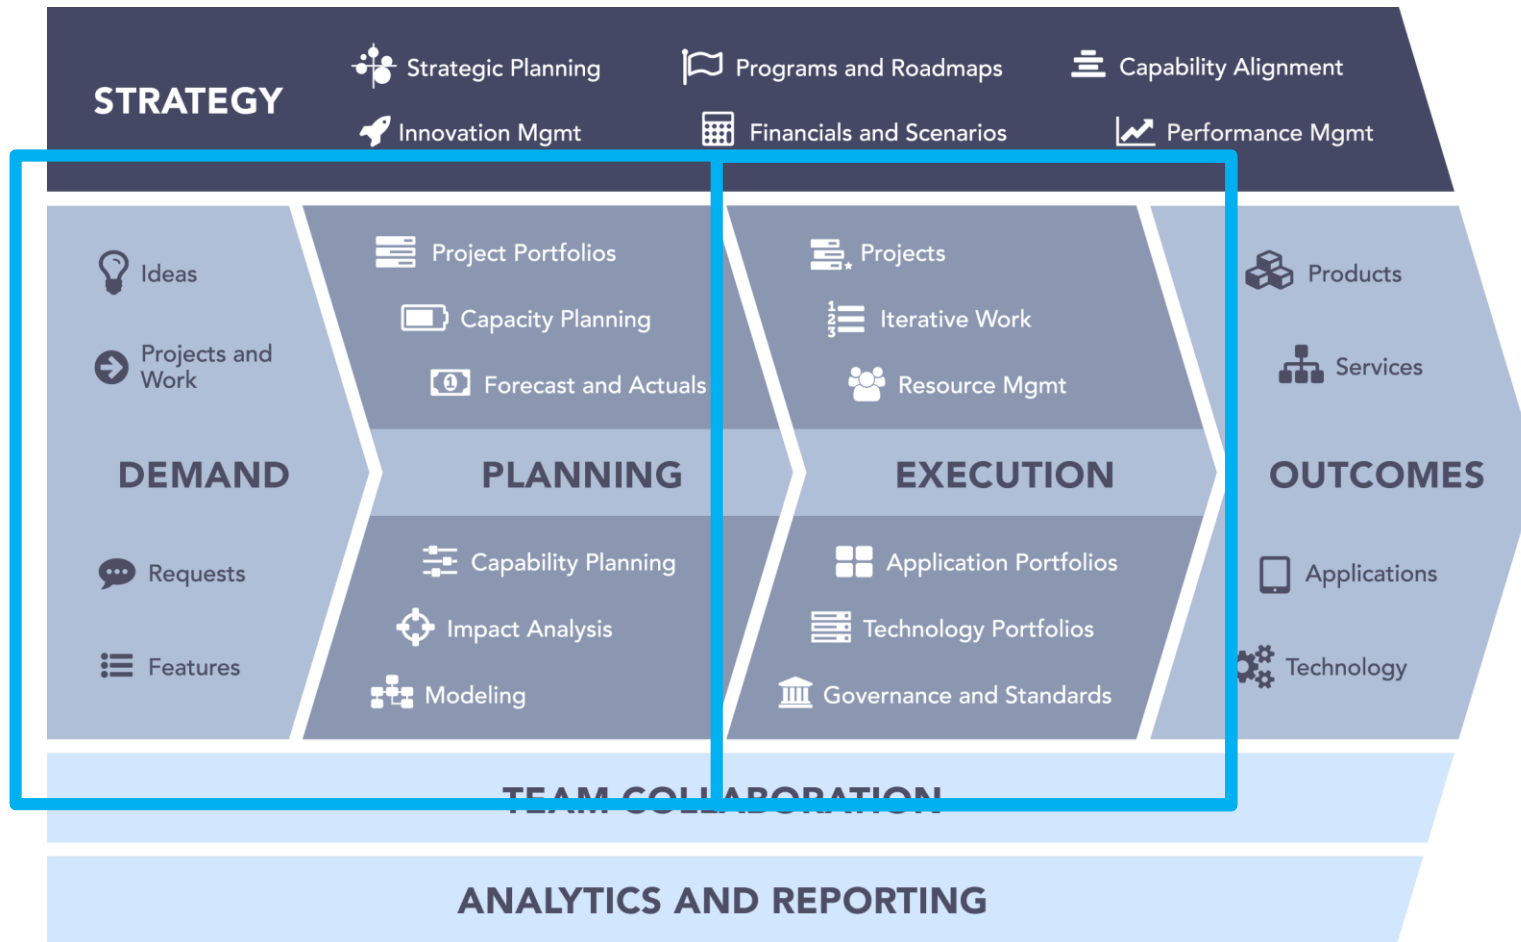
STRATEGY

Strategic Planning

Programs and Roadmaps

Capability Alignment

Innovation Mgmt

Financials and Scenarios

Performance Mgmt

Ideas

Projects and Work

DEMAND

Requests

Features

Project Portfolios

Capacity Planning

Forecast and Actuals

PLANNING

Capability Planning

Impact Analysis

Modeling

Projects

Iterative Work

Resource Mgmt

EXECUTION

Application Portfolios

Technology Portfolios

Governance and Standards

Products

Services

OUTCOMES

Applications

Technology

TEAM COLLABORATION

ANALYTICS AND REPORTING